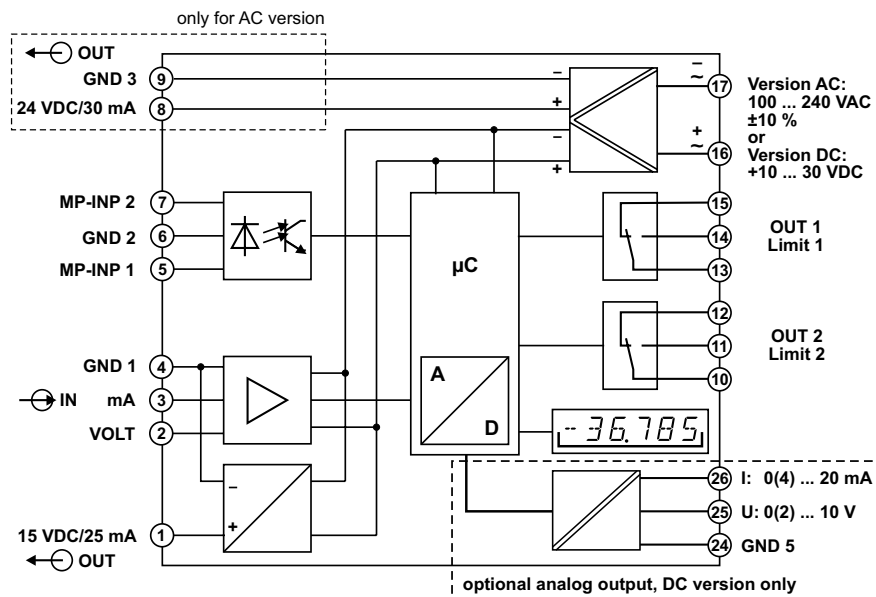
only for AC version

OUT

GND 3 9

24 VDC/30 mA 8

MP-INP 2 7

GND 2 6

MP-INP 1 5

GND 1 4

IN mA 3

VOLT 2

15 VDC/25 mA 1

OUT

–

+

–

+

~ –

~ +

17 Version AC: 100 ... 240 VAC ±10 % or

16 Version DC: +10 ... 30 VDC

µC

15

14 OUT 1 Limit 1

13

12

11 OUT 2 Limit 2

10

A

D

-36.785

–

+

26 I: 0(4) ... 20 mA

25 U: 0(2) ... 10 V

24 GND 5

optional analog output, DC version only